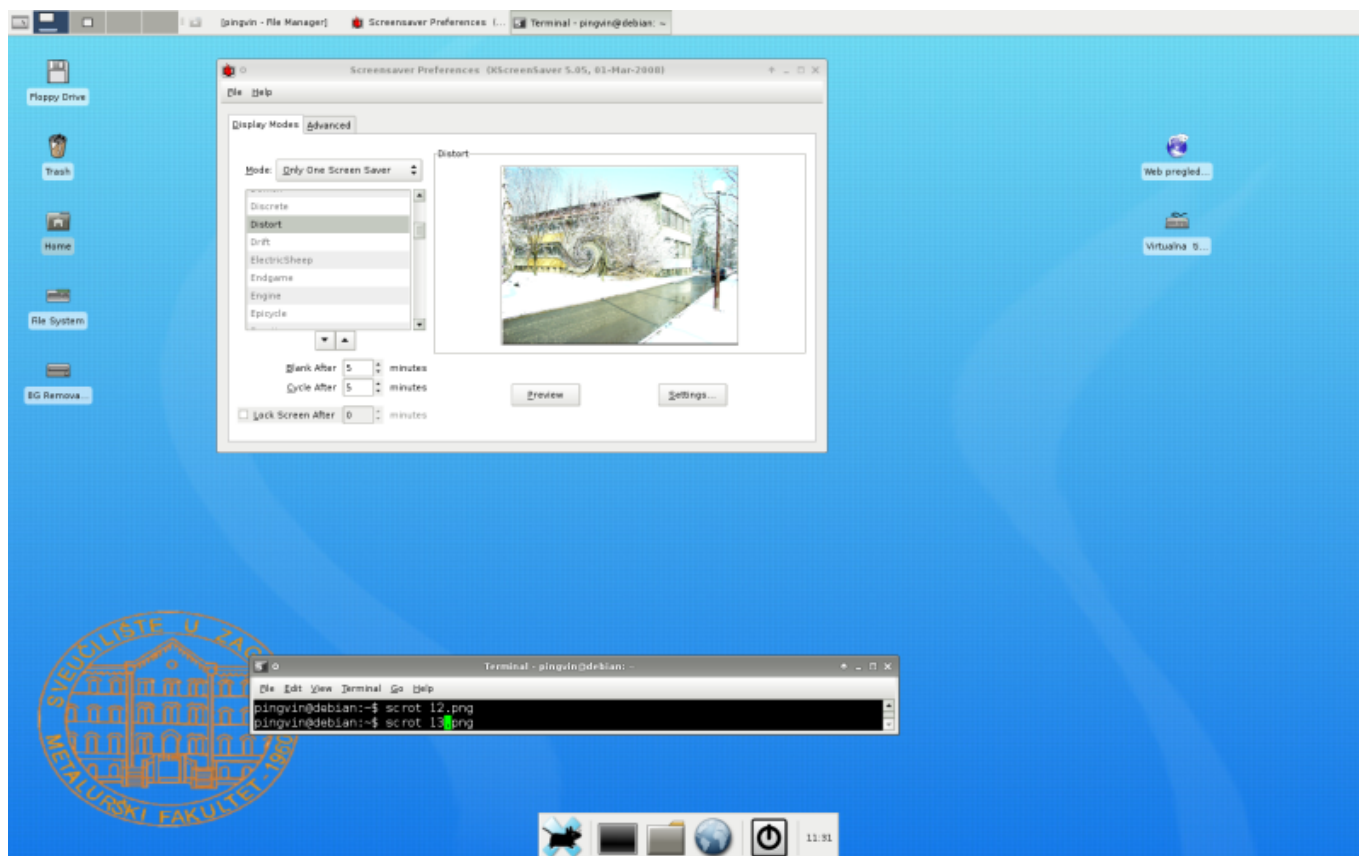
[pingvin - File Manager]
Screensaver Preferences I...
Terminal - pingvin@debian: ~

Floppy Drive
Trash
Home
File System
8G Remova...

Web pregled...
Virtualna ß...

Screensaver Preferences (XScreenSaver 5.05, 01-Mar-2008)
File Help
Display Modes Advanced
Mode: Only One Screen Saver
Discrete
Distort
Drift
ElectricSheep
Endgame
Engine
Epicycle
Blank After 5 minutes
Cycle After 5 minutes
Lock Screen After 0 minutes
Distort
Preview
Settings...

SVEUČILIŠTE U ZAG
METALURŠKI FAKULTET 1960

Terminal - pingvin@debian: ~
File Edit View Terminal Go Help
pingvin@debian:~$ scrot 12.png
pingvin@debian:~$ scrot 13.png

11:31